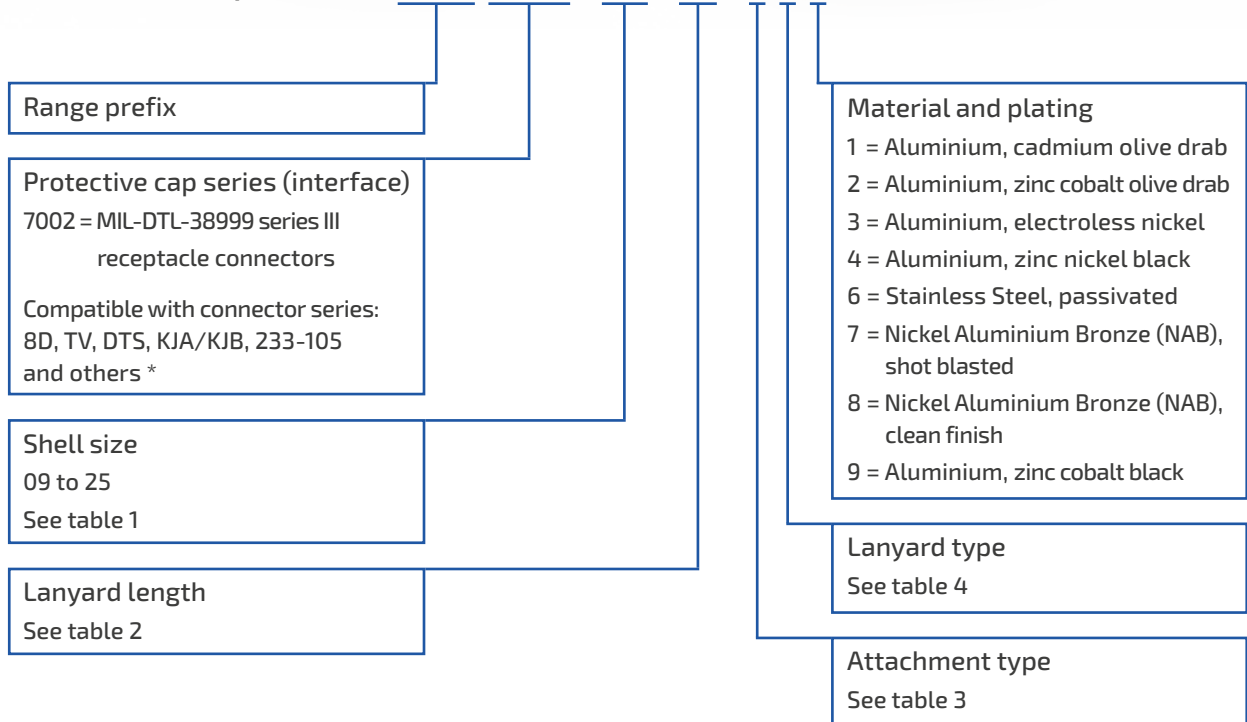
Range prefix

Protective cap series (interface)
7002 = MIL-DTL-38999 series III receptacle connectors

Compatible with connector series: 8D, TV, DTS, KJA/KJB, 233-105 and others *

Shell size
09 to 25
See table 1

Lanyard length
See table 2

Material and plating
1 = Aluminium, cadmium olive drab
2 = Aluminium, zinc cobalt olive drab
3 = Aluminium, electroless nickel
4 = Aluminium, zinc nickel black
6 = Stainless Steel, passivated
7 = Nickel Aluminium Bronze (NAB), shot blasted
8 = Nickel Aluminium Bronze (NAB), clean finish
9 = Aluminium, zinc cobalt black

Lanyard type
See table 4

Attachment type
See table 3